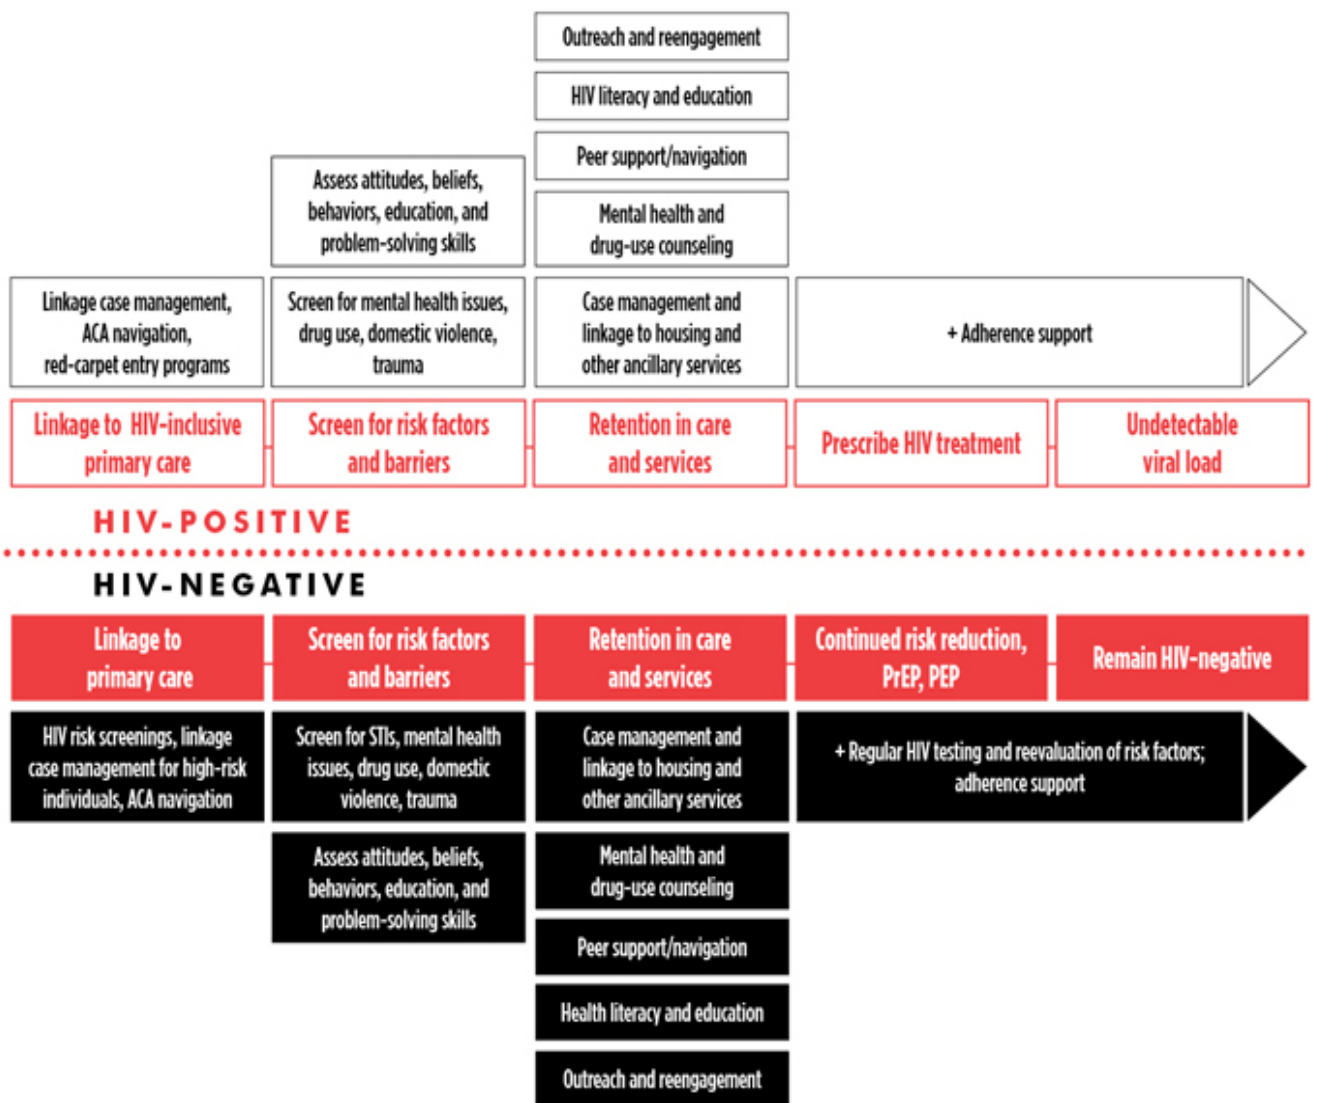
Outreach and reengagement

HIV literacy and education

Peer support/navigation

Assess attitudes, beliefs, behaviors, education, and problem-solving skills

Mental health and drug-use counseling

Linkage case management, ACA navigation, red-carpet entry programs

Screen for mental health issues, drug use, domestic violence, trauma

Case management and linkage to housing and other ancillary services

+ Adherence support

Linkage to HIV-inclusive primary care

Screen for risk factors and barriers

Retention in care and services

Prescribe HIV treatment

Undetectable viral load

HIV-POSITIVE

HIV-NEGATIVE

Linkage to primary care

Screen for risk factors and barriers

Retention in care and services

Continued risk reduction, PrEP, PEP

Remain HIV-negative

HIV risk screenings, linkage case management for high-risk individuals, ACA navigation

Screen for STIs, mental health issues, drug use, domestic violence, trauma

Case management and linkage to housing and other ancillary services

+ Regular HIV testing and reevaluation of risk factors; adherence support

Assess attitudes, beliefs, behaviors, education, and problem-solving skills

Mental health and drug-use counseling

Peer support/navigation

Health literacy and education

Outreach and reengagement